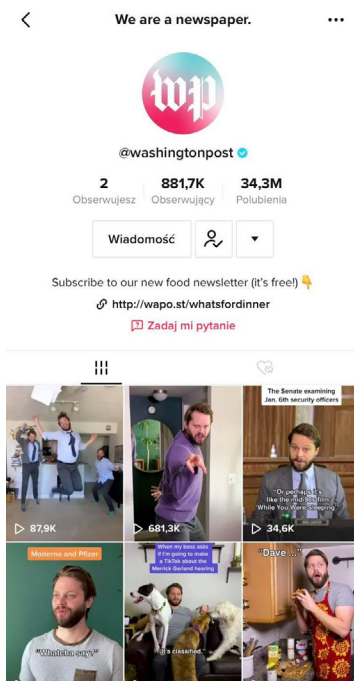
We are a newspaper.

wp

@washingtonpost

2 Obserwujesz
881,7K Obserwujący
34,3M Polubienia

Wiadomość

Subscribe to our new food newsletter (it's free!)

http://wapo.st/whatsfordinner

Zadaj mi pytanie

87,9K

681,3K

The Senate examining Jan. 6th security officers

"Or perhaps it's like the mid-90s film While You Were Sleeping"

34,6K

Moderna and Pfizer

"Whatcha say?"

When my boss asks if I'm going to make a TikTok about the Merrick Garland hearing

"It's classified."

"Dave..."